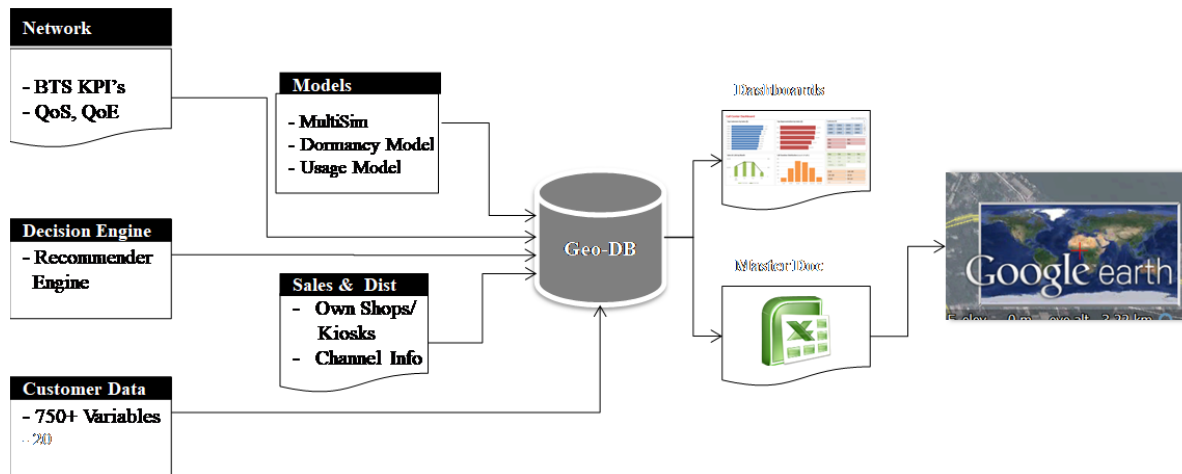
Network

- BTS KPI's
- QoS, QoE

Models

- MultiSim
- Dormancy Model
- Usage Model

Decision Engine

- Recommender Engine

Sales & Dist

- Own Shops/ Kiosks
- Channel Info

Customer Data

- 750+ Variables
- 20

Geo-DB

Dashboards

Master Doc

Google earth

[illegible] elev 0 m eye alt 3.23 km